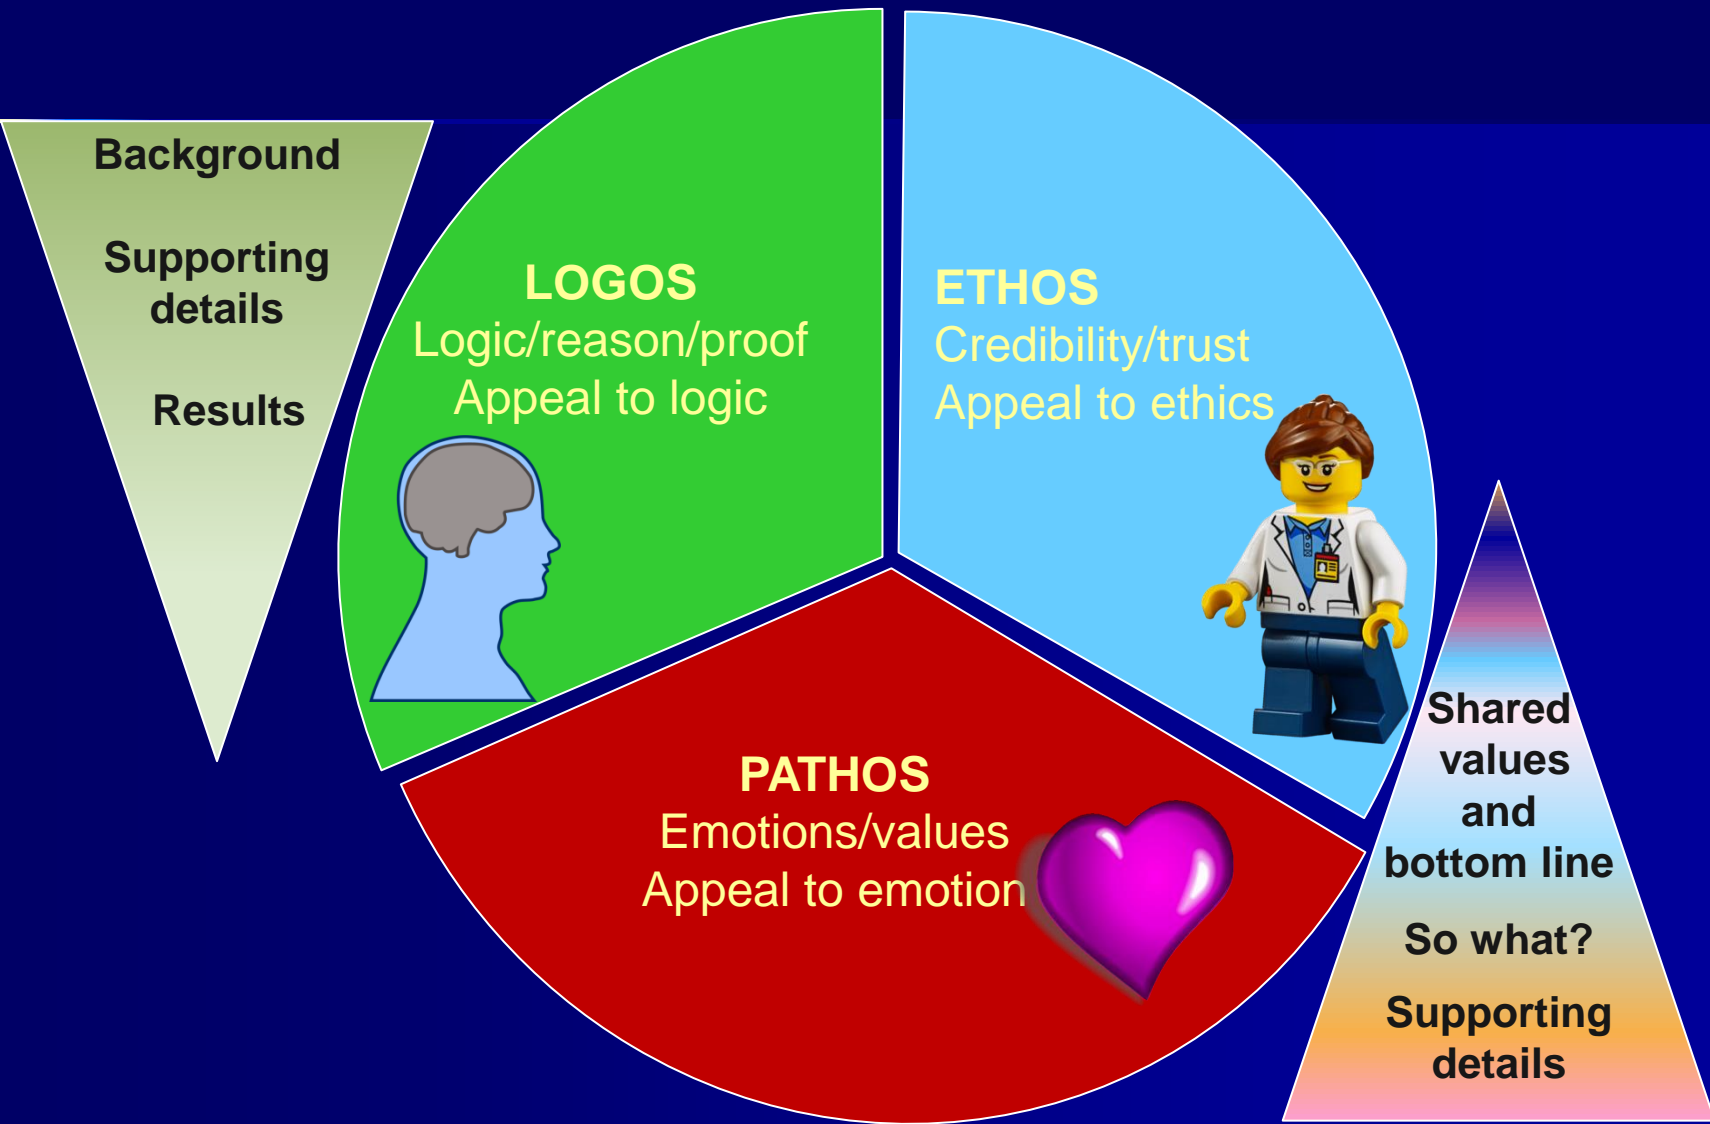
Background

Supporting details

Results

LOGOS
Logic/reason/proof
Appeal to logic

ETHOS
Credibility/trust
Appeal to ethics

PATHOS
Emotions/values
Appeal to emotion

Shared values and bottom line

So what?

Supporting details